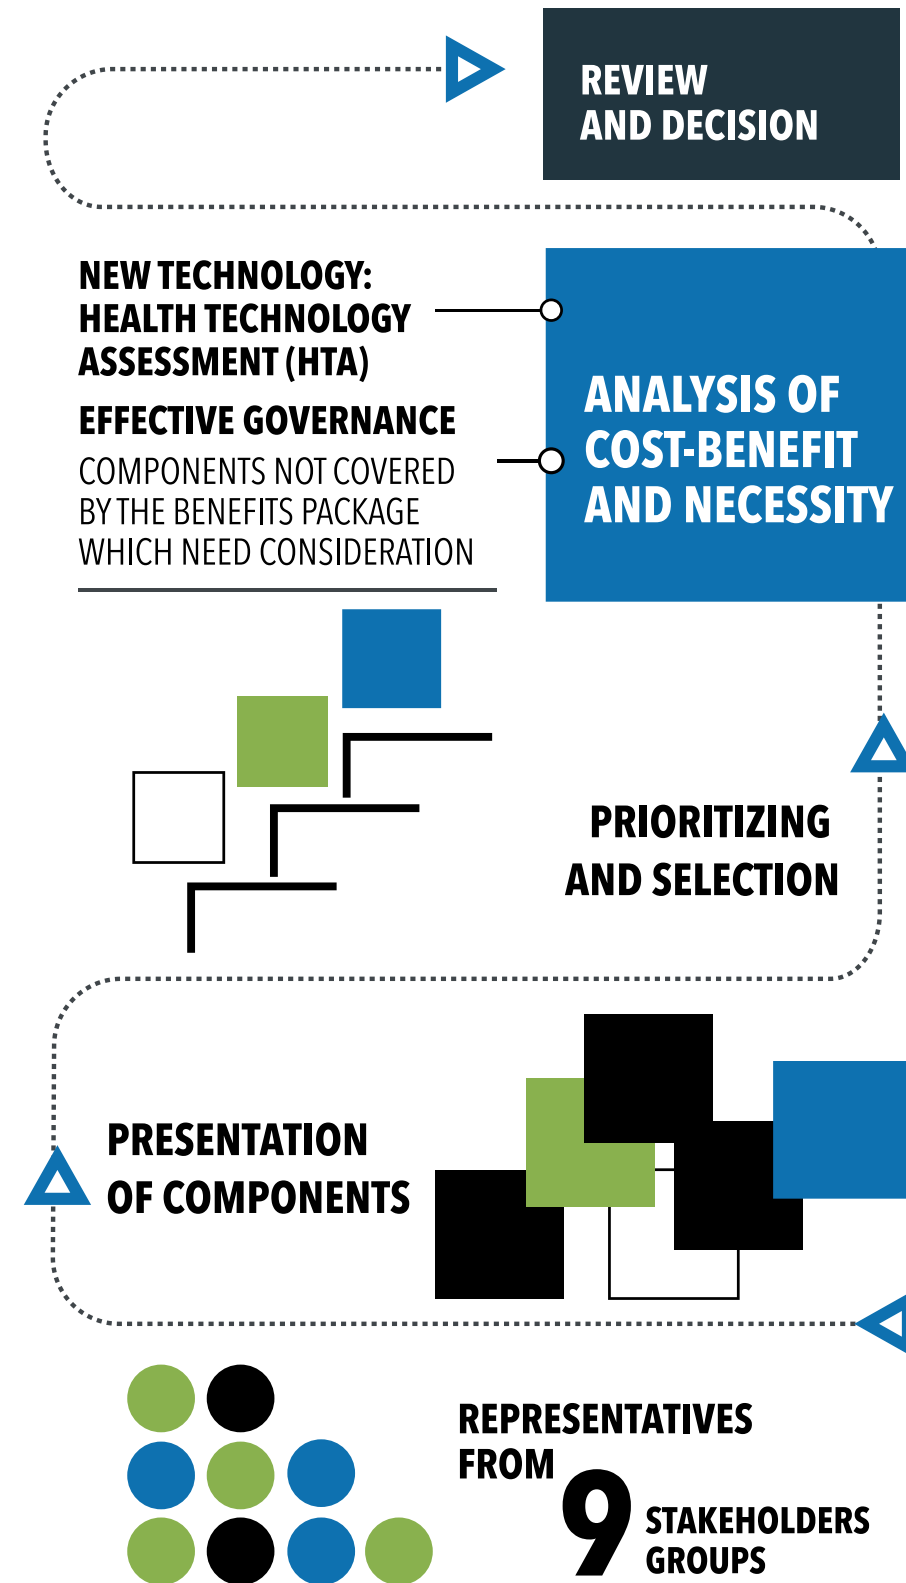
REVIEW AND DECISION

NEW TECHNOLOGY: HEALTH TECHNOLOGY ASSESSMENT (HTA)

EFFECTIVE GOVERNANCE

COMPONENTS NOT COVERED BY THE BENEFITS PACKAGE WHICH NEED CONSIDERATION

ANALYSIS OF COST-BENEFIT AND NECESSITY

PRIORITIZING AND SELECTION

PRESENTATION OF COMPONENTS

REPRESENTATIVES FROM 9 STAKEHOLDERS GROUPS